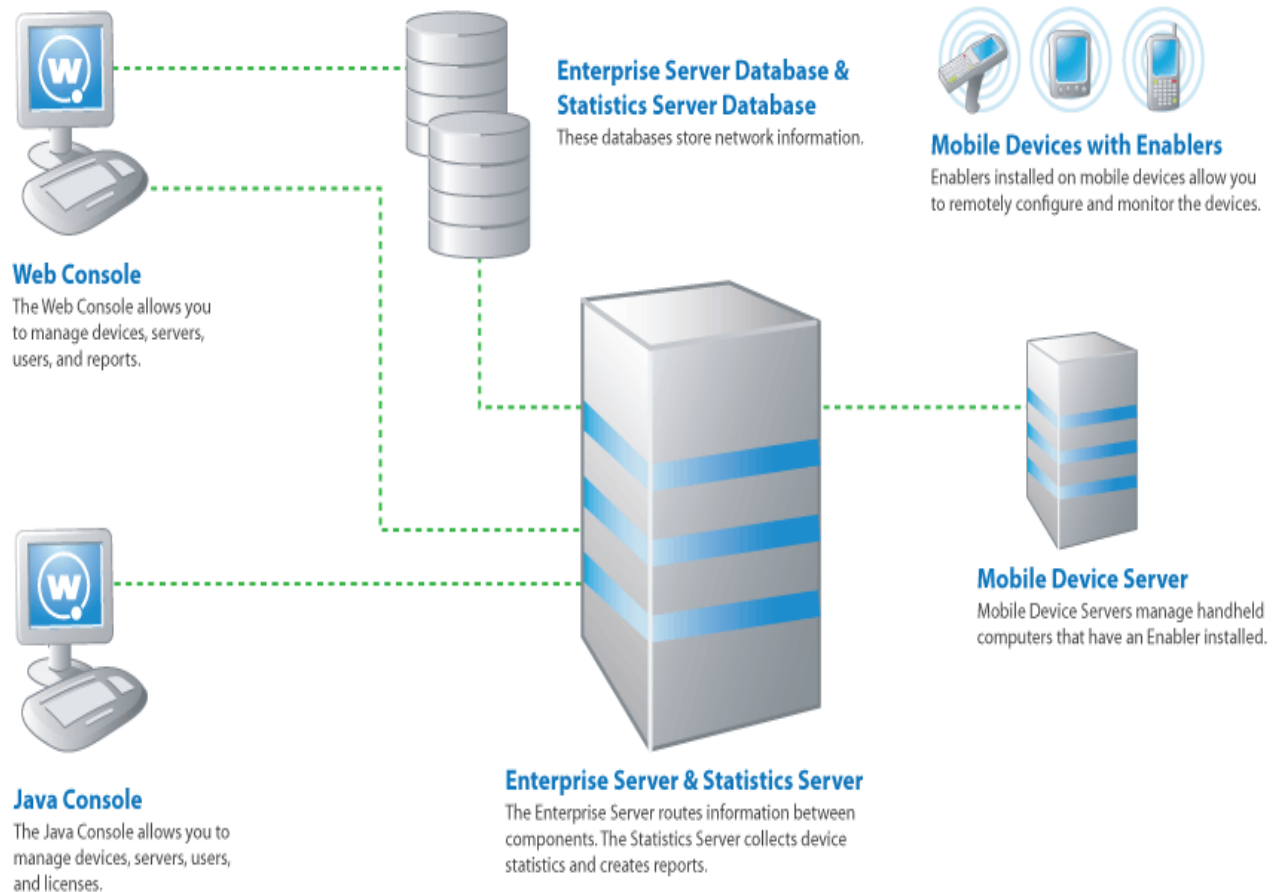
Enterprise Server Database & Statistics Server Database
These databases store network information.

Mobile Devices with Enablers
Enablers installed on mobile devices allow you to remotely configure and monitor the devices.

Web Console
The Web Console allows you to manage devices, servers, users, and reports.

Mobile Device Server
Mobile Device Servers manage handheld computers that have an Enabler installed.

Java Console
The Java Console allows you to manage devices, servers, users, and licenses.

Enterprise Server & Statistics Server
The Enterprise Server routes information between components. The Statistics Server collects device statistics and creates reports.